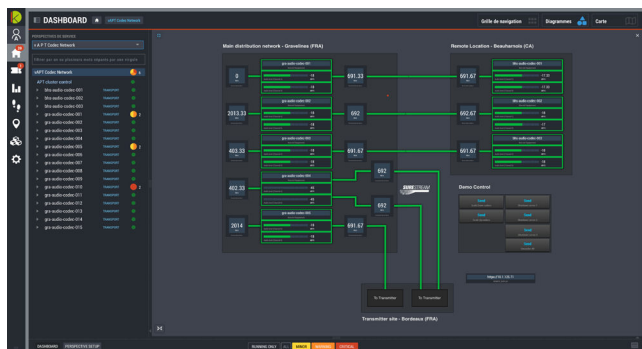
DASHBOARD

vAPT Codec Network

Grille de navigation

Diagrammes

Carte

PERSPECTIVE DE SERVICE

V A P T Codec Network

vAPT Codec Network

APT cluster control

bhs-audio-codec-001

bhs-audio-codec-002

bhs-audio-codec-003

grs-audio-codec-001

grs-audio-codec-002

grs-audio-codec-003

grs-audio-codec-004

grs-audio-codec-005

grs-audio-codec-006

grs-audio-codec-007

grs-audio-codec-008

grs-audio-codec-009

grs-audio-codec-010

grs-audio-codec-011

grs-audio-codec-012

grs-audio-codec-013

grs-audio-codec-014

grs-audio-codec-015

Main distribution network - Gravelines (FRA)

Remote Location - Beauharnois (CA)

0

2013.33

403.33

403.33

2014

691.33

692

691.67

692

692

691.67

691.67

692.67

691.67

SURESTREAM

Demo Control

To Transmitter

To Transmitter

Transmitter site - Bordeaux (FRA)

DASHBOARD

PERSPECTIVE SETUP

RUNNING ONLY

MINOR

MAJOR

CRITICAL